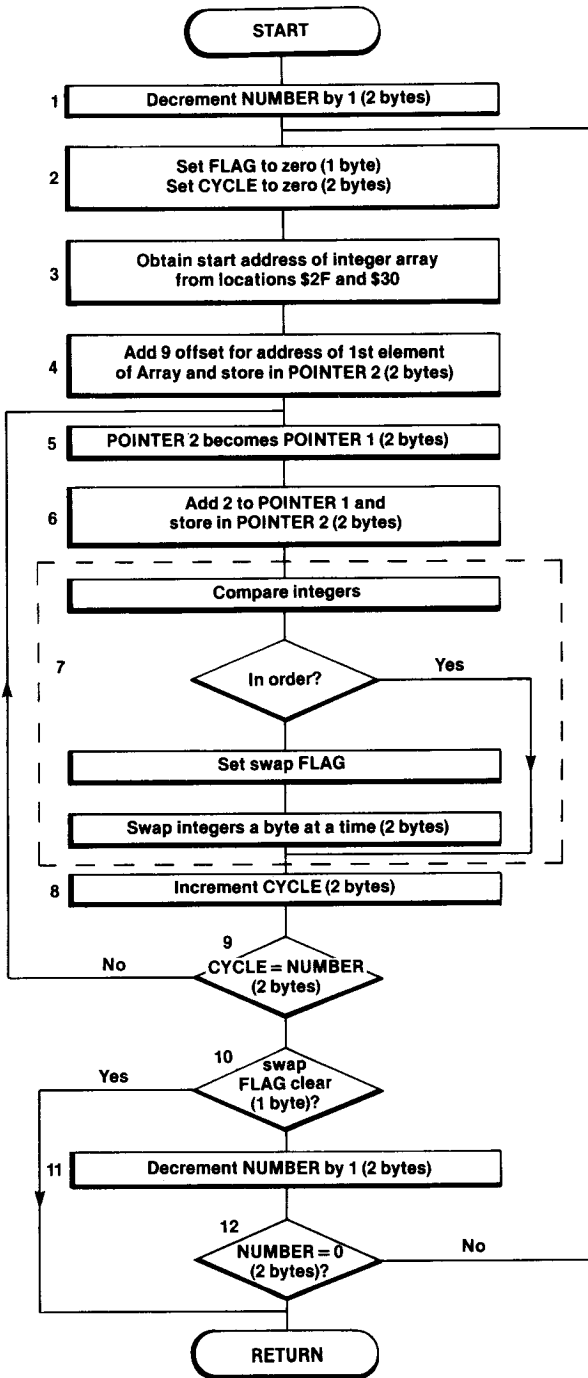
START

1 Decrement NUMBER by 1 (2 bytes)

2 Set FLAG to zero (1 byte)
Set CYCLE to zero (2 bytes)

3 Obtain start address of integer array from locations \$2F and \$30

4 Add 9 offset for address of 1st element of Array and store in POINTER 2 (2 bytes)

5 POINTER 2 becomes POINTER 1 (2 bytes)

6 Add 2 to POINTER 1 and store in POINTER 2 (2 bytes)

Compare integers

7

In order?

Yes

Set swap FLAG

Swap integers a byte at a time (2 bytes)

8 Increment CYCLE (2 bytes)

9

No

CYCLE = NUMBER (2 bytes)

10

Yes

swap FLAG clear (1 byte)?

11 Decrement NUMBER by 1 (2 bytes)

12

NUMBER = 0 (2 bytes)?

No

RETURN